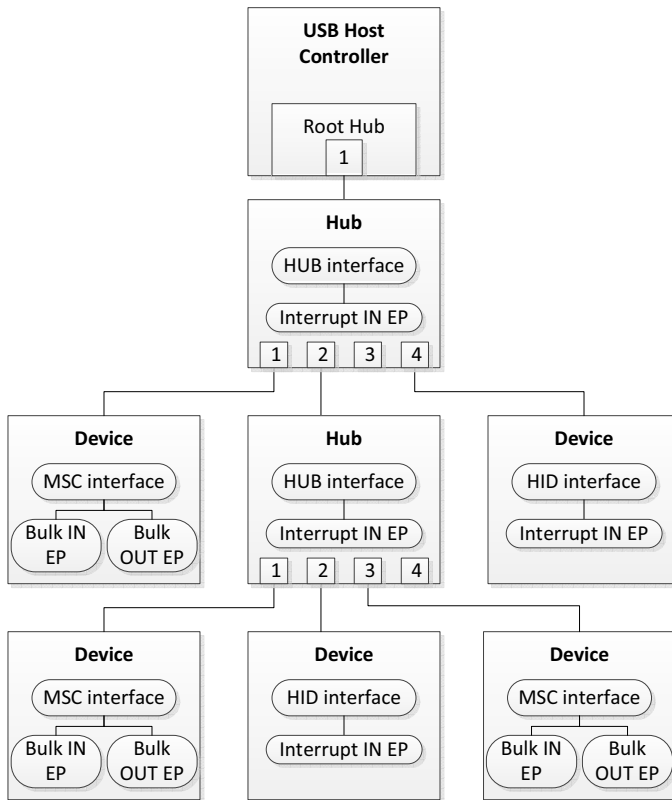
USB Host Controller

Root Hub
1

Hub
HUB interface
Interrupt IN EP
1 2 3 4

Device
MSC interface
Bulk IN EP
Bulk OUT EP

Hub
HUB interface
Interrupt IN EP
1 2 3 4

Device
HID interface
Interrupt IN EP

Device
MSC interface
Bulk IN EP
Bulk OUT EP

Device
HID interface
Interrupt IN EP

Device
MSC interface
Bulk IN EP
Bulk OUT EP